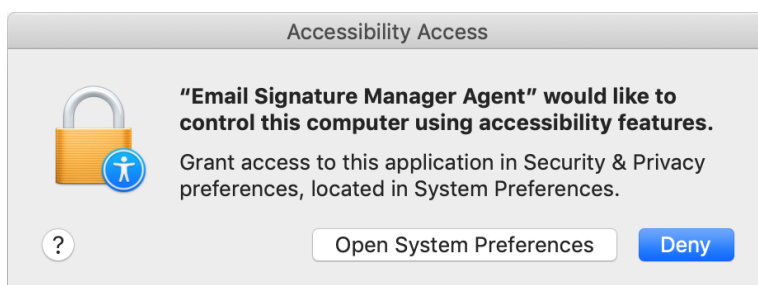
Accessibility Access

“Email Signature Manager Agent” would like to control this computer using accessibility features.

Grant access to this application in Security & Privacy preferences, located in System Preferences.

?

Open System Preferences

Deny